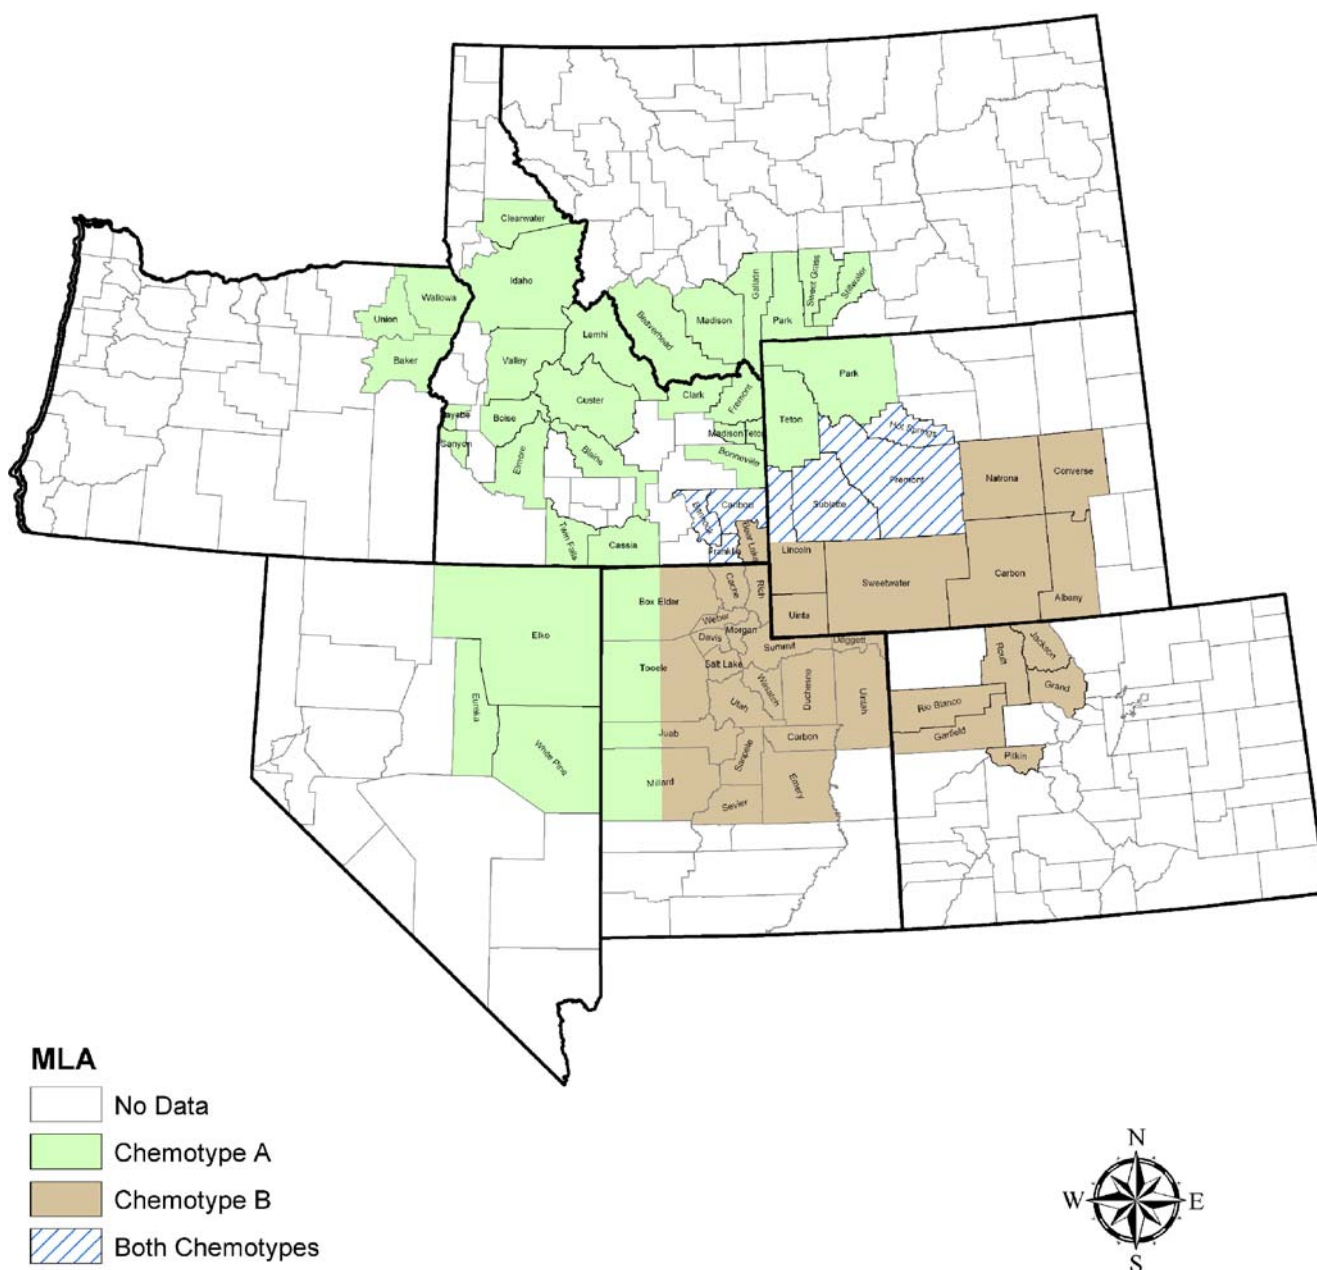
Clearwater
Idaho
Wallowa
Union
Baker
Valley
Lemhi
Beaverhead
Madison
Gallatin
Park
Sweet Grass
Stillwater
Payette
Canyon
Boise
Custer
Elmore
Blaine
Clark
Fremont
Madison
Teton
Bonneville
Park
Teton
Hot Springs
Fremont
Sublette
Natrona
Converse
Twin Falls
Cassia
Caribou
Bannock
Franklin
Bear Lake
Lincoln
Sweetwater
Carbon
Albany
Uinta
Box Elder
Cache
Rich
Weber
Davis
Morgan
Summit
Daggett
Elko
Tooele
Salt Lake
Wasatch
Duchesne
Uintah
Utah
Eureka
White Pine
Juab
Carbon
Sanpete
Millard
Sevier
Emery
Jackson
Routt
Grand
Rio Blanco
Garfield
Pitkin

MLA
No Data
Chemotype A
Chemotype B
Both Chemotypes

N
W
E
S